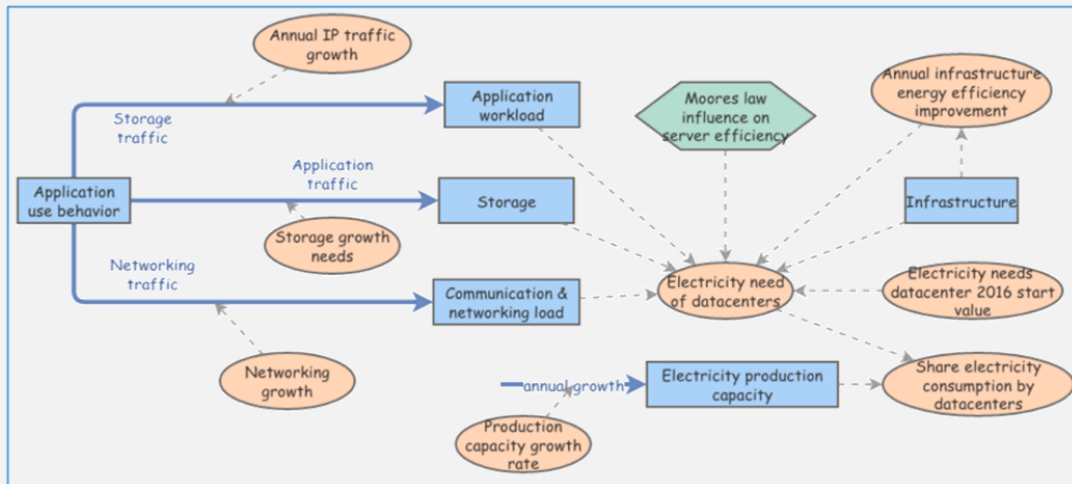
Annual IP traffic growth

Application workload

Moores law influence on server efficiency

Annual infrastructure energy efficiency improvement

Storage traffic

Application traffic

Application use behavior

Storage

Infrastructure

Storage growth needs

Networking traffic

Electricity need of datacenters

Electricity needs datacenter 2016 start value

Communication & networking load

Networking growth

annual growth

Electricity production capacity

Share electricity consumption by datacenters

Production capacity growth rate